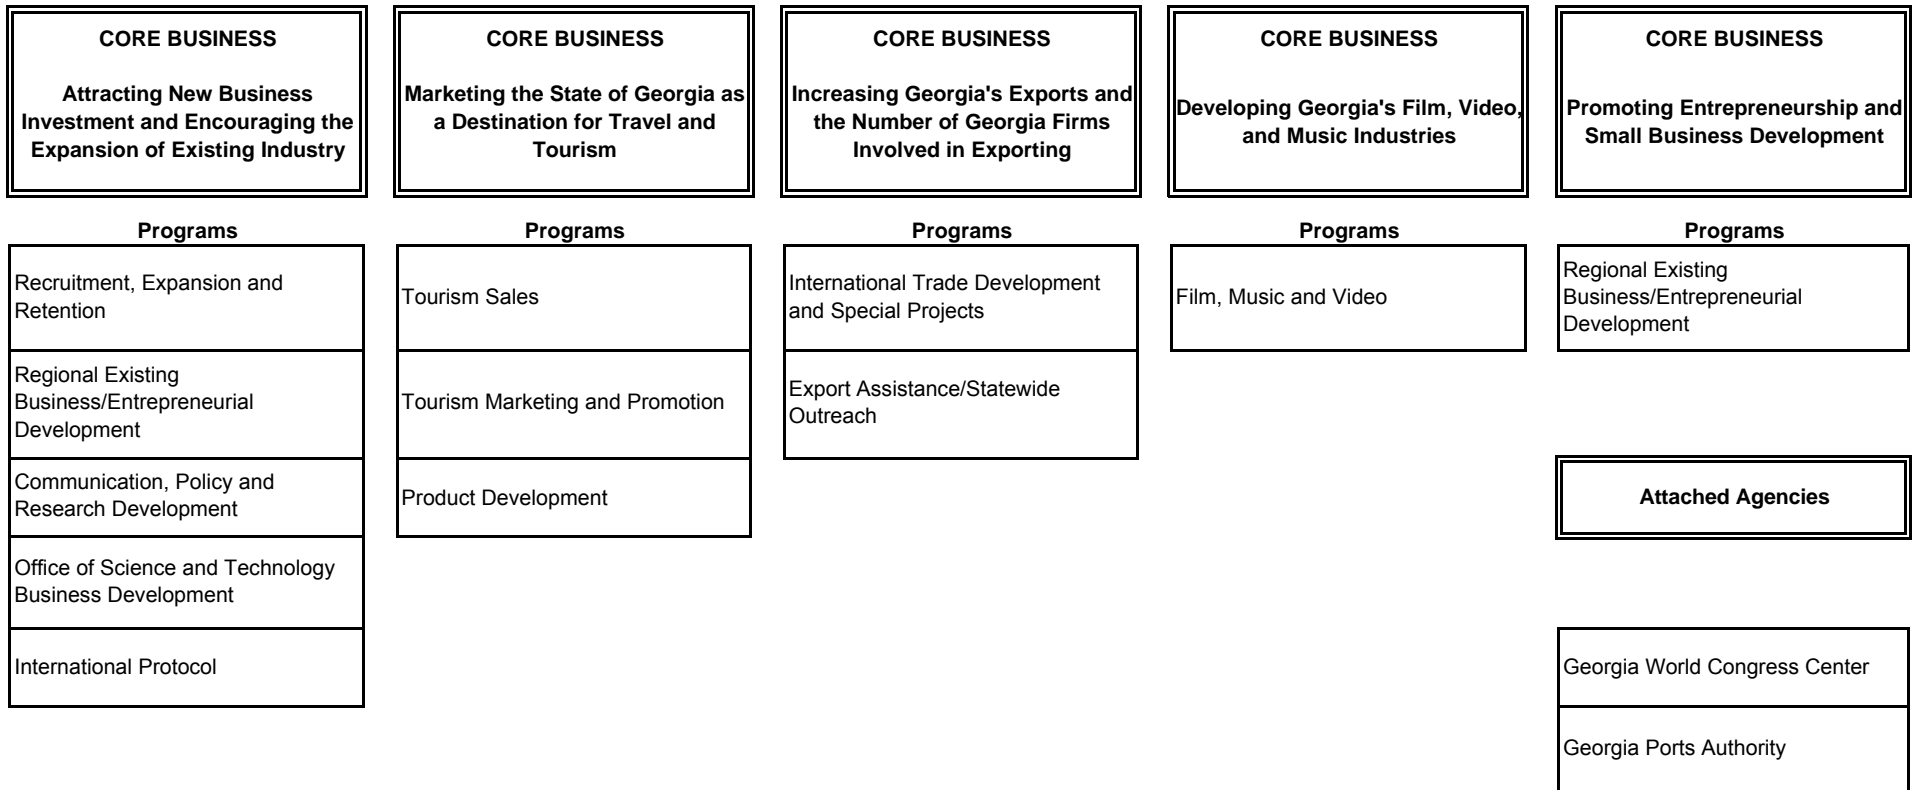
CORE BUSINESS

Attracting New Business Investment and Encouraging the Expansion of Existing Industry

Programs

Recruitment, Expansion and Retention

Regional Existing Business/Entrepreneurial Development

Communication, Policy and Research Development

Office of Science and Technology Business Development

International Protocol

CORE BUSINESS

Marketing the State of Georgia as a Destination for Travel and Tourism

Programs

Tourism Sales

Tourism Marketing and Promotion

Product Development

CORE BUSINESS

Increasing Georgia's Exports and the Number of Georgia Firms Involved in Exporting

Programs

International Trade Development and Special Projects

Export Assistance/Statewide Outreach

CORE BUSINESS

Developing Georgia's Film, Video, and Music Industries

Programs

Film, Music and Video

CORE BUSINESS

Promoting Entrepreneurship and Small Business Development

Programs

Regional Existing Business/Entrepreneurial Development

Attached Agencies

Georgia World Congress Center

Georgia Ports Authority